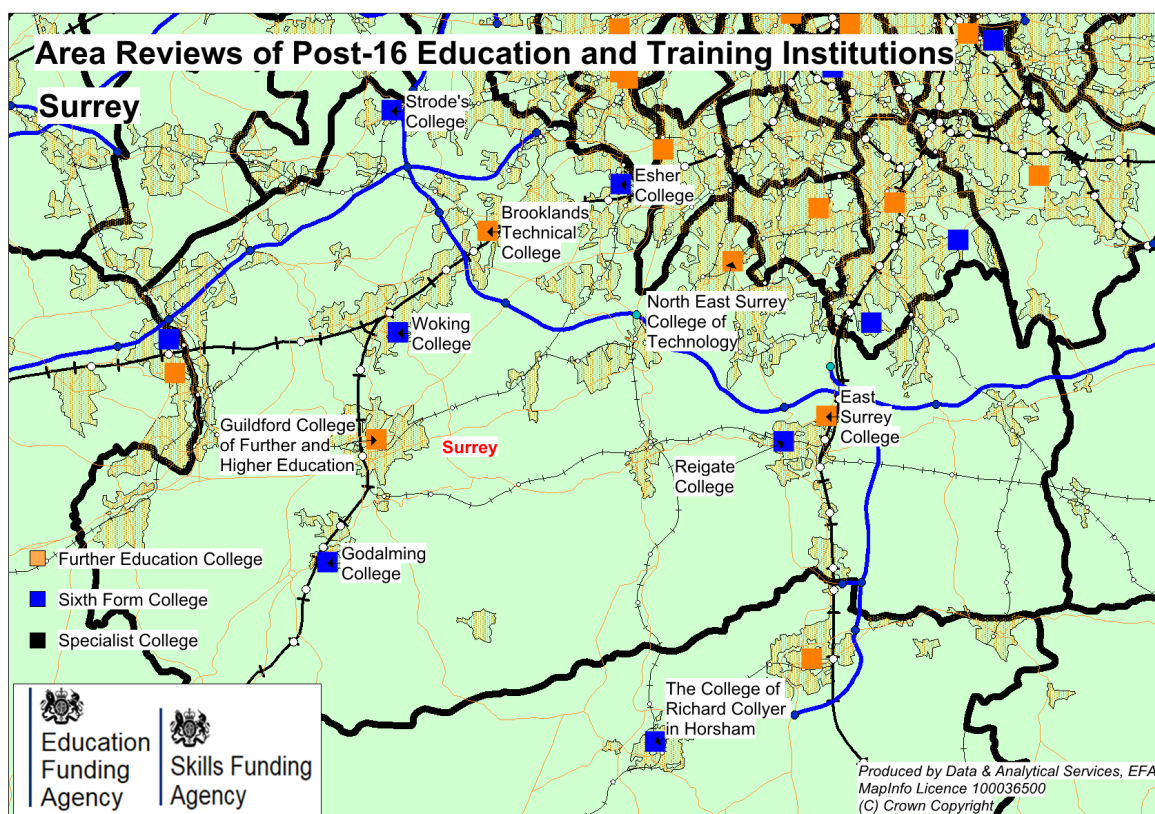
Area Reviews of Post-16 Education and Training Institutions

Surrey

Strode's College

Esher College

Brooklands Technical College

North East Surrey College of Technology

Woking College

East Surrey College

Guildford College of Further and Higher Education

Surrey

Reigate College

Godalming College

Further Education College

Sixth Form College

Specialist College

The College of Richard Collyer in Horsham

Education Funding Agency

Skills Funding Agency

Produced by Data & Analytical Services, EFA
MapInfo Licence 100036500
(C) Crown Copyright